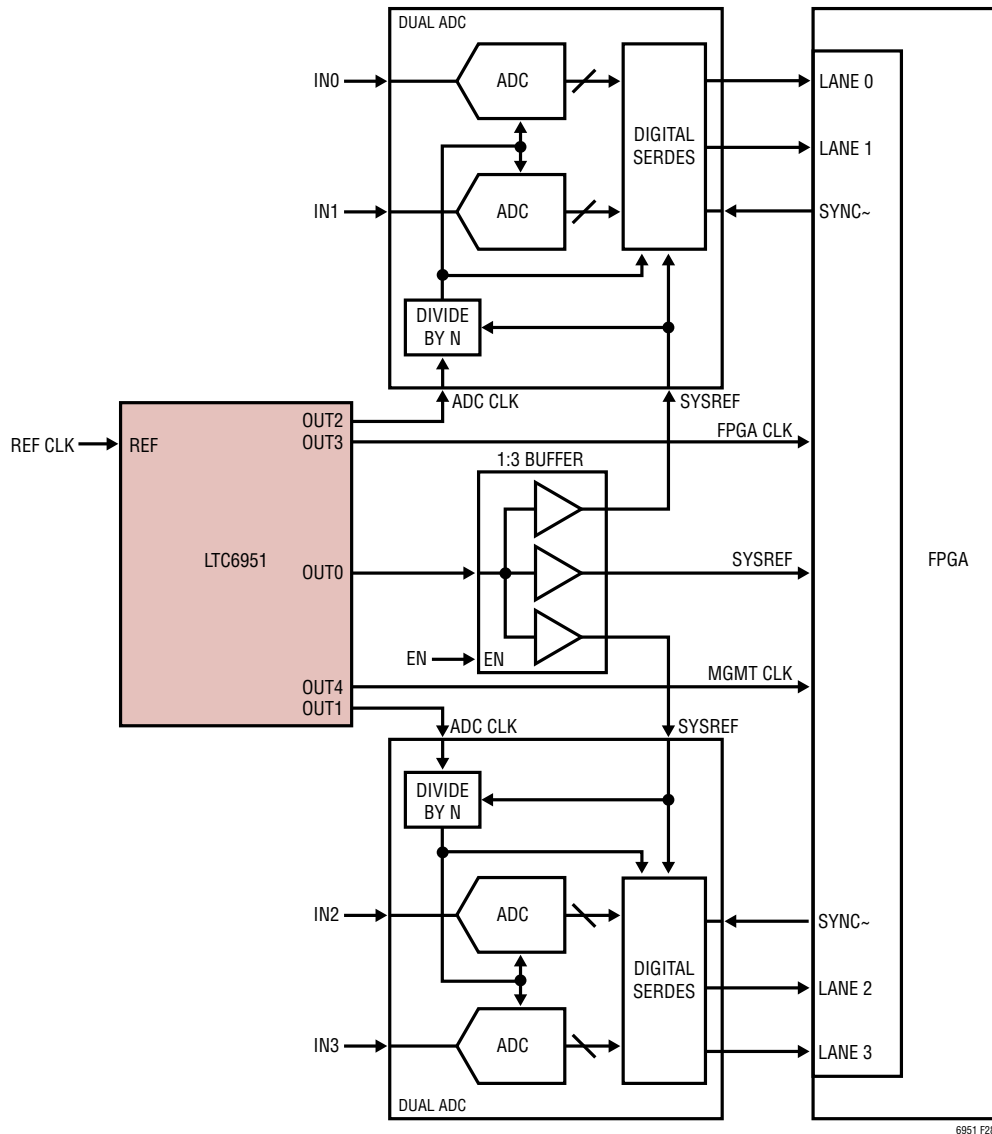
DUAL ADC

IN0

ADC

DIGITAL SERDES

LANE 0

LANE 1

IN1

ADC

SYNC~

DIVIDE BY N

ADC CLK

SYSREF

REF CLK

REF

OUT2

OUT3

FPGA CLK

1:3 BUFFER

LTC6951

OUT0

SYSREF

FPGA

EN

EN

OUT4

MGMT CLK

OUT1

ADC CLK

SYSREF

DIVIDE BY N

IN2

ADC

SYNC~

DIGITAL SERDES

LANE 2

IN3

ADC

LANE 3

DUAL ADC

6951 F2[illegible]